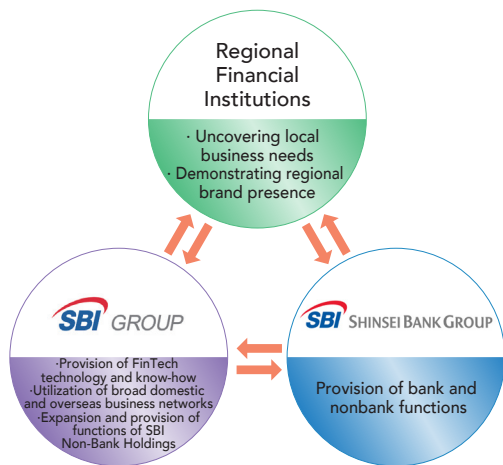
Regional Financial Institutions

· Uncovering local business needs
· Demonstrating regional brand presence

SBI GROUP

·Provision of FinTech technology and know-how
·Utilization of broad domestic and overseas business networks
·Expansion and provision of functions of SBI Non-Bank Holdings

SBI SHINSEI BANK GROUP

Provision of bank and nonbank functions